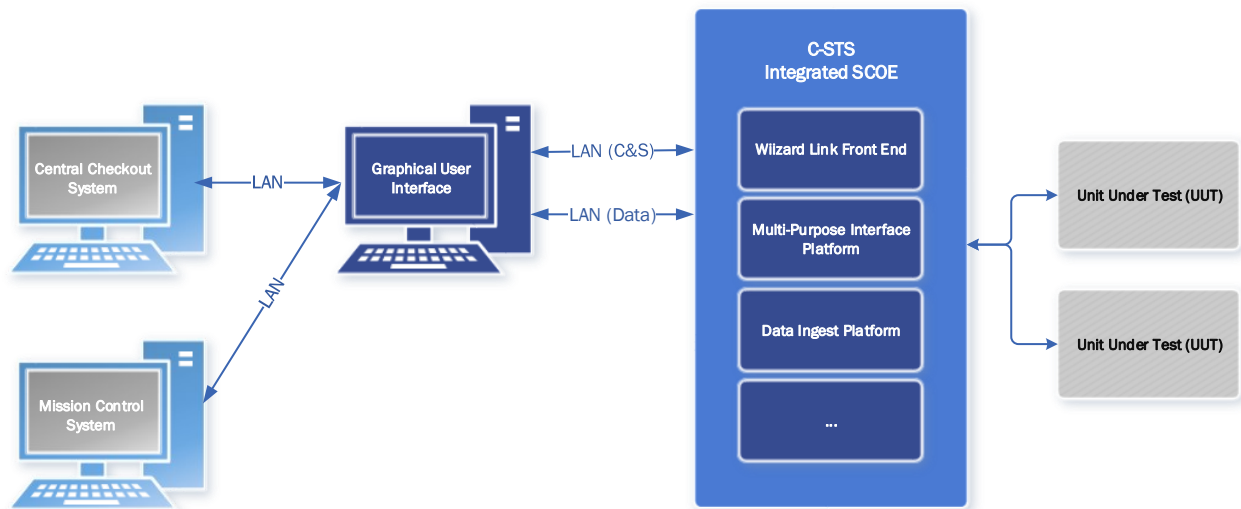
Central Checkout System

LAN

Graphical User Interface

LAN

Mission Control System

LAN (C&S)

LAN (Data)

C-STS
Integrated SCOE

Wilzard Link Front End

Multi-Purpose Interface Platform

Data Ingest Platform

...

Unit Under Test (UUT)

Unit Under Test (UUT)